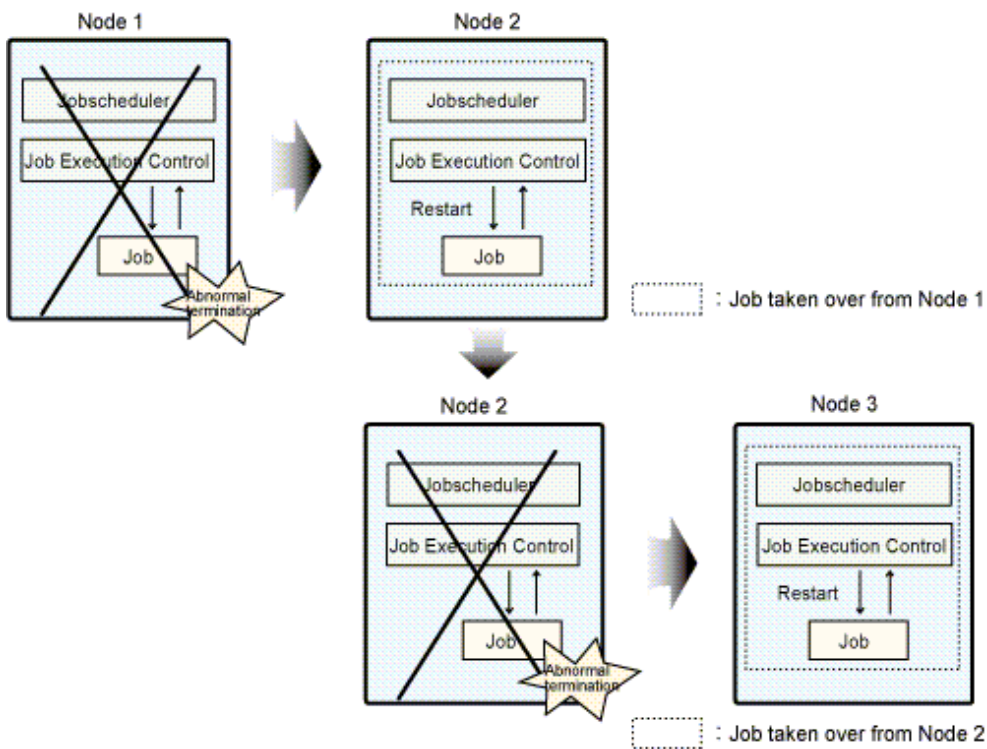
Node 1

Jobscheduler

Job Execution Control

Job

Abnormal termination

Node 2

Jobscheduler

Job Execution Control

Restart

Job

: Job taken over from Node 1

Node 2

Jobscheduler

Job Execution Control

Job

Abnormal termination

Node 3

Jobscheduler

Job Execution Control

Restart

Job

: Job taken over from Node 2